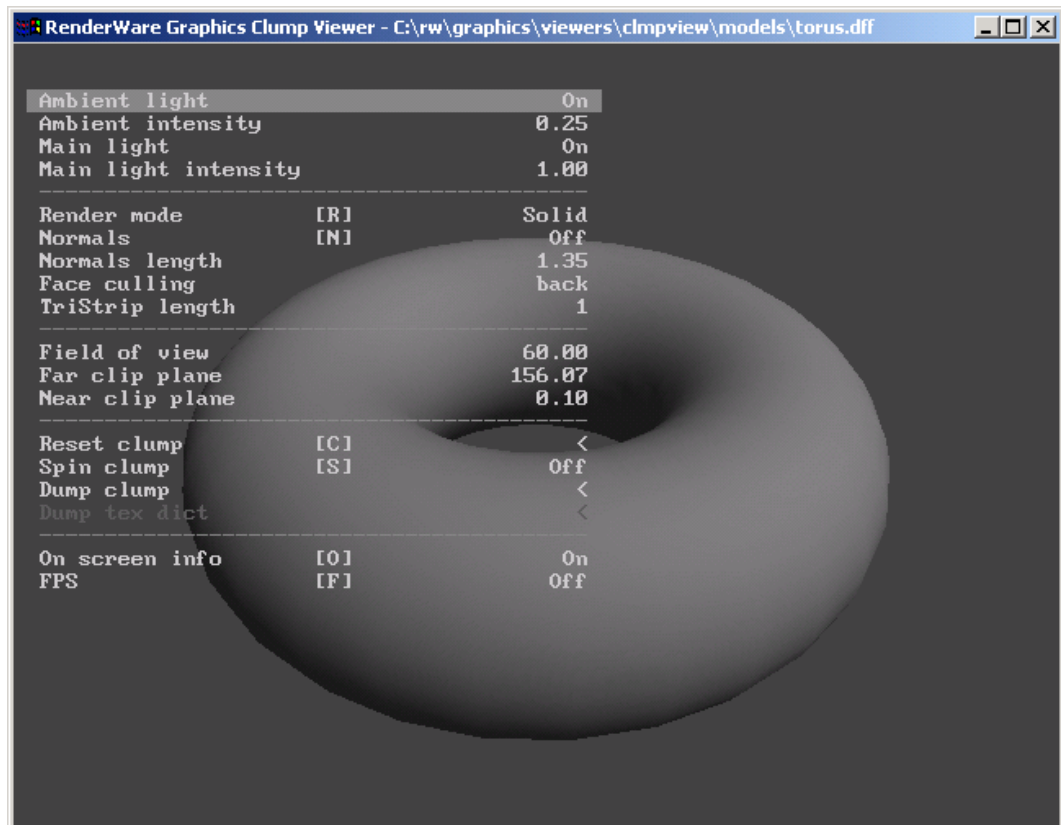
RenderWare Graphics Clump Viewer - C:\rw\graphics\viewers\clmpview\models\torus.dff

| | | |
|---|---|---|
| Ambient light | | On |
| Ambient intensity | | 0.25 |
| Main light | | On |
| Main light intensity | | 1.00 |
| Render mode | [R] | Solid |
| Normals | [N] | Off |
| Normals length | | 1.35 |
| Face culling | | back |
| TriStrip length | | 1 |
| Field of view | | 60.00 |
| Far clip plane | | 156.07 |
| Near clip plane | | 0.10 |
| Reset clump | [C] | < |
| Spin clump | [S] | Off |
| Dump clump | | < |
| Dump tex dict | | < |
| On screen info | [O] | On |
| FPS | [F] | Off |